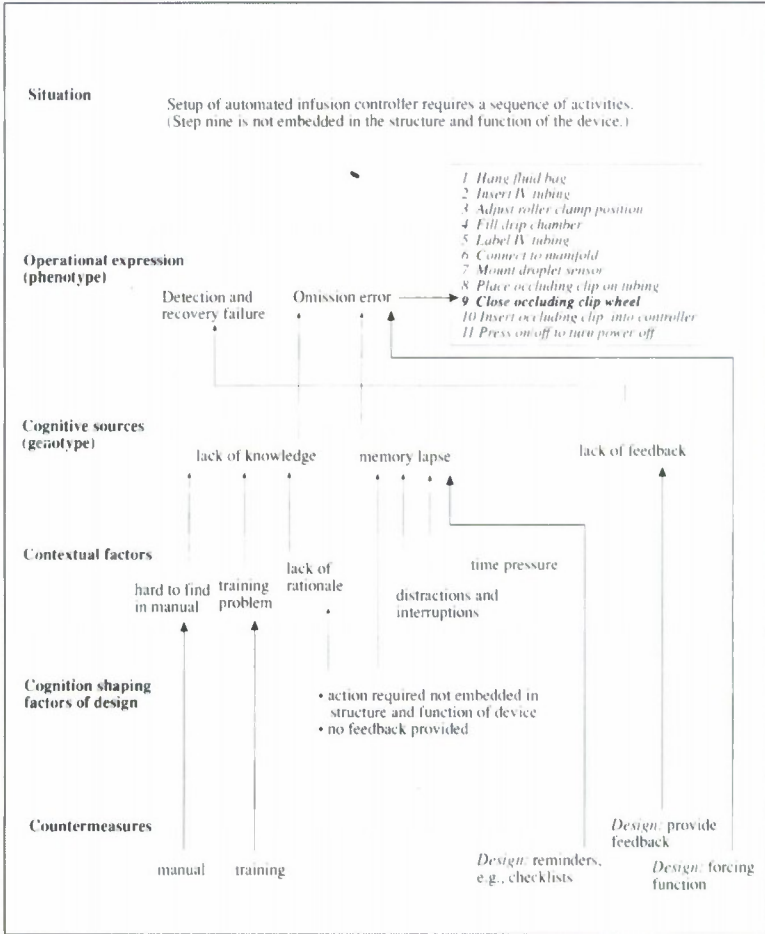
Situation

Setup of automated infusion controller requires a sequence of activities. (Step nine is not embedded in the structure and function of the device.)

1 Hang fluid bag
2 Insert IV tubing
3 Adjust roller clamp position
4 Fill drip chamber
5 Label IV tubing
6 Connect to manifold
7 Mount droplet sensor
8 Place occluding clip on tubing
9 Close occluding clip wheel
10 Insert occluding clip into controller
11 Press on/off to turn power off

Operational expression (phenotype)

Detection and recovery failure

Omission error

Cognitive sources (genotype)

lack of knowledge

memory lapse

lack of feedback

Contextual factors

hard to find in manual

training problem

lack of rationale

distractions and interruptions

time pressure

Cognition shaping factors of design

• action required not embedded in structure and function of device
• no feedback provided

Countermeasures

manual

training

Design: reminders, e.g., checklists

Design: provide feedback

Design: forcing function